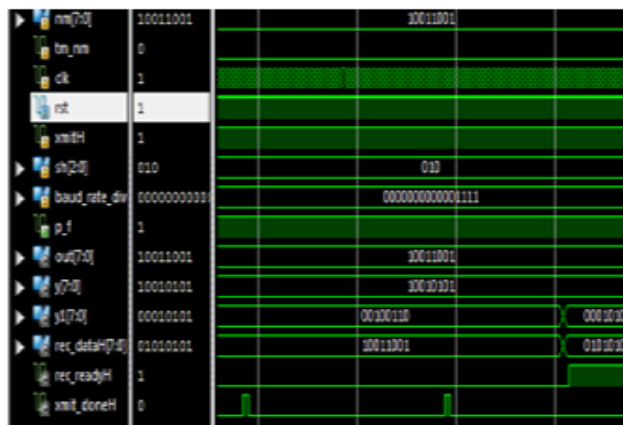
nm[7:0] 10011001 10011001
tm_nm 0
clk 1
rst 1
xmitH 1
sh[2:0] 010 010
baud_rate_div 00000000000 0000000000001111
p_f 1
out[7:0] 10011001 10011001
y[7:0] 10010101 10010101
y1[7:0] 00010101 00100110 000101
rec_dataH[7:0] 01010101 10011001 010101
rec_readyH 1
xmit_doneH 0